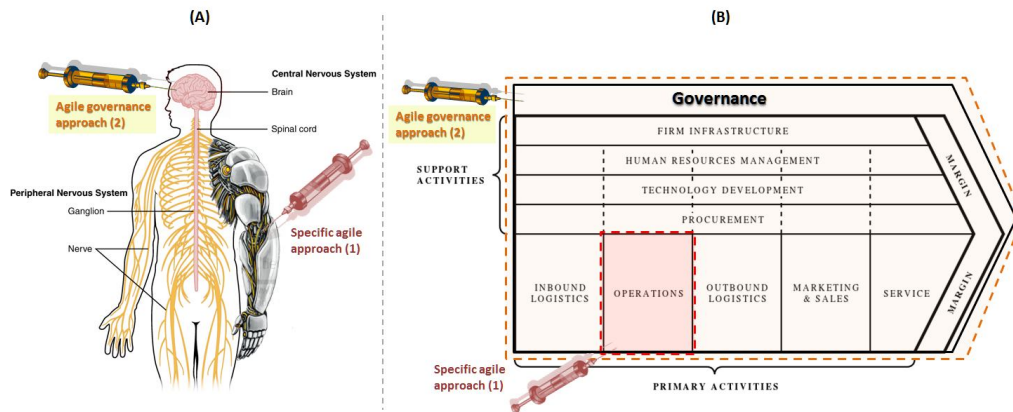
(A)

Central Nervous System

Brain

Agile governance approach (2)

Spinal cord

Peripheral Nervous System

Ganglion

Nerve

Specific agile approach (1)

(B)

Agile governance approach (2)

Governance

FIRM INFRASTRUCTURE

HUMAN RESOURCES MANAGEMENT

TECHNOLOGY DEVELOPMENT

PROCUREMENT

SUPPORT ACTIVITIES

MARGIN

INBOUND LOGISTICS

OPERATIONS

OUTBOUND LOGISTICS

MARKETING & SALES

SERVICE

MARGIN

Specific agile approach (1)

PRIMARY ACTIVITIES